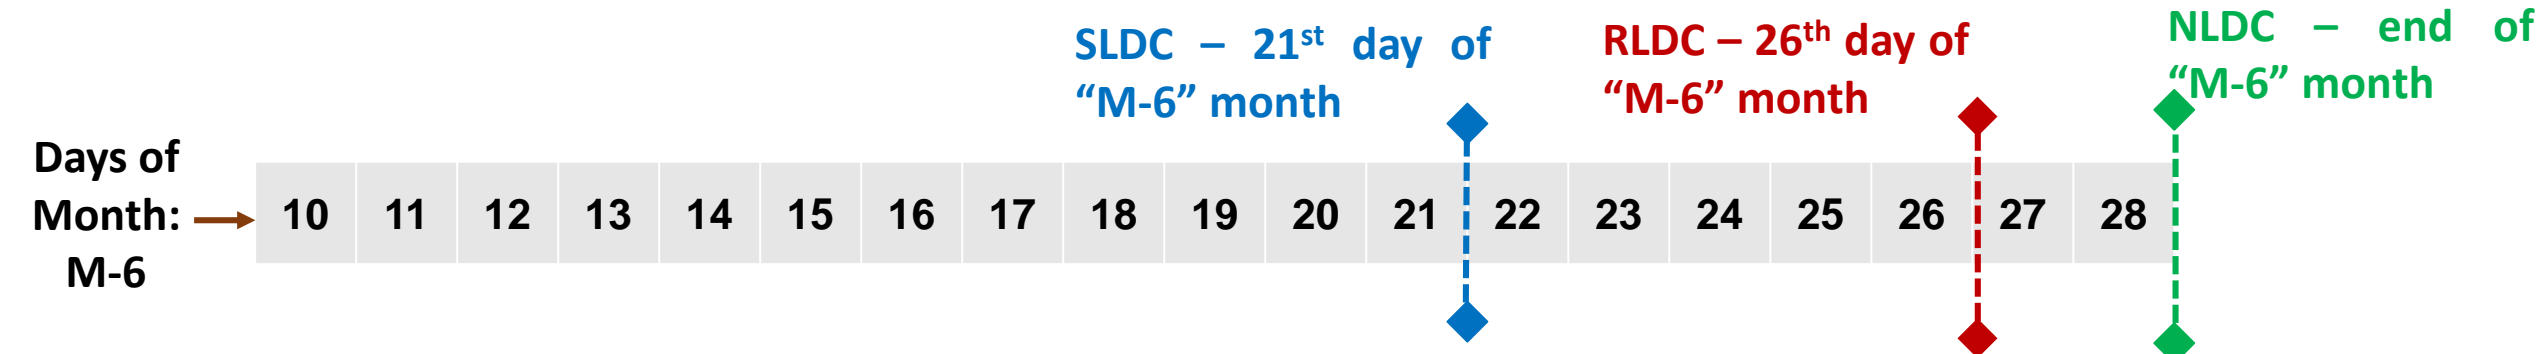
SLDC – 21$^{st}$ day of "M-6" month

RLDC – 26$^{th}$ day of "M-6" month

NLDC – end of "M-6" month

Days of Month: M-6

| 10 | 11 | 12 | 13 | 14 | 15 | 16 | 17 | 18 | 19 | 20 | 21 | 22 | 23 | 24 | 25 | 26 | 27 | 28 |
|---|---|---|---|---|---|---|---|---|---|---|---|---|---|---|---|---|---|---|